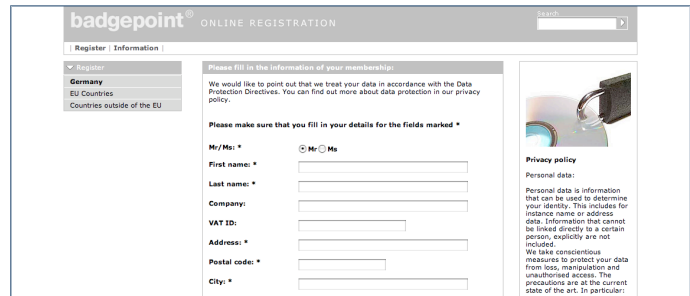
badgepoint® ONLINE REGISTRATION

Search

| Register | Information |

▼ Register
Germany
EU Countries
Countries outside of the EU

Please fill in the information of your membership:

We would like to point out that we treat your data in accordance with the Data Protection Directives. You can find out more about data protection in our privacy policy.

Please make sure that you fill in your details for the fields marked *

Mr/Ms: * Mr Ms

First name: *

Last name: *

Company:

VAT ID:

Address: *

Postal code: *

City: *

Privacy policy

Personal data:

Personal data is information that can be used to determine your identity. This includes for instance name or address data. Information that cannot be linked directly to a certain person, explicitly are not included.
We take conscientious measures to protect your data from loss, manipulation and unauthorised access. The precautions are at the current state of the art. In particular: